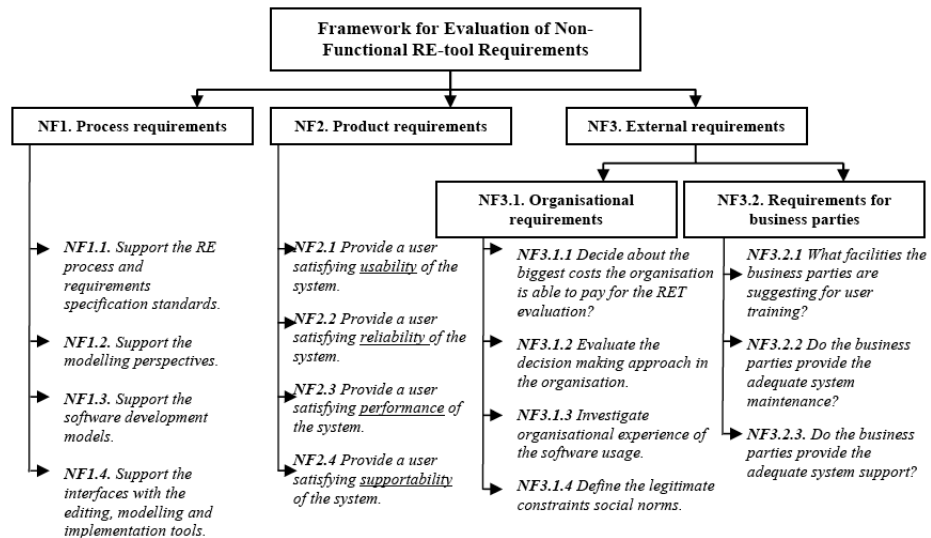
Framework for Evaluation of Non-Functional RE-tool Requirements

NF1. Process requirements

NF2. Product requirements

NF3. External requirements

NF3.1. Organisational requirements

NF3.2. Requirements for business parties

NF1.1. Support the RE process and requirements specification standards.

NF1.2. Support the modelling perspectives.

NF1.3. Support the software development models.

NF1.4. Support the interfaces with the editing, modelling and implementation tools.

NF2.1 Provide a user satisfying usability of the system.

NF2.2 Provide a user satisfying reliability of the system.

NF2.3 Provide a user satisfying performance of the system.

NF2.4 Provide a user satisfying supportability of the system.

NF3.1.1 Decide about the biggest costs the organisation is able to pay for the RET evaluation?

NF3.1.2 Evaluate the decision making approach in the organisation.

NF3.1.3 Investigate organisational experience of the software usage.

NF3.1.4 Define the legitimate constraints social norms.

NF3.2.1 What facilities the business parties are suggesting for user training?

NF3.2.2 Do the business parties provide the adequate system maintenance?

NF3.2.3. Do the business parties provide the adequate system support?